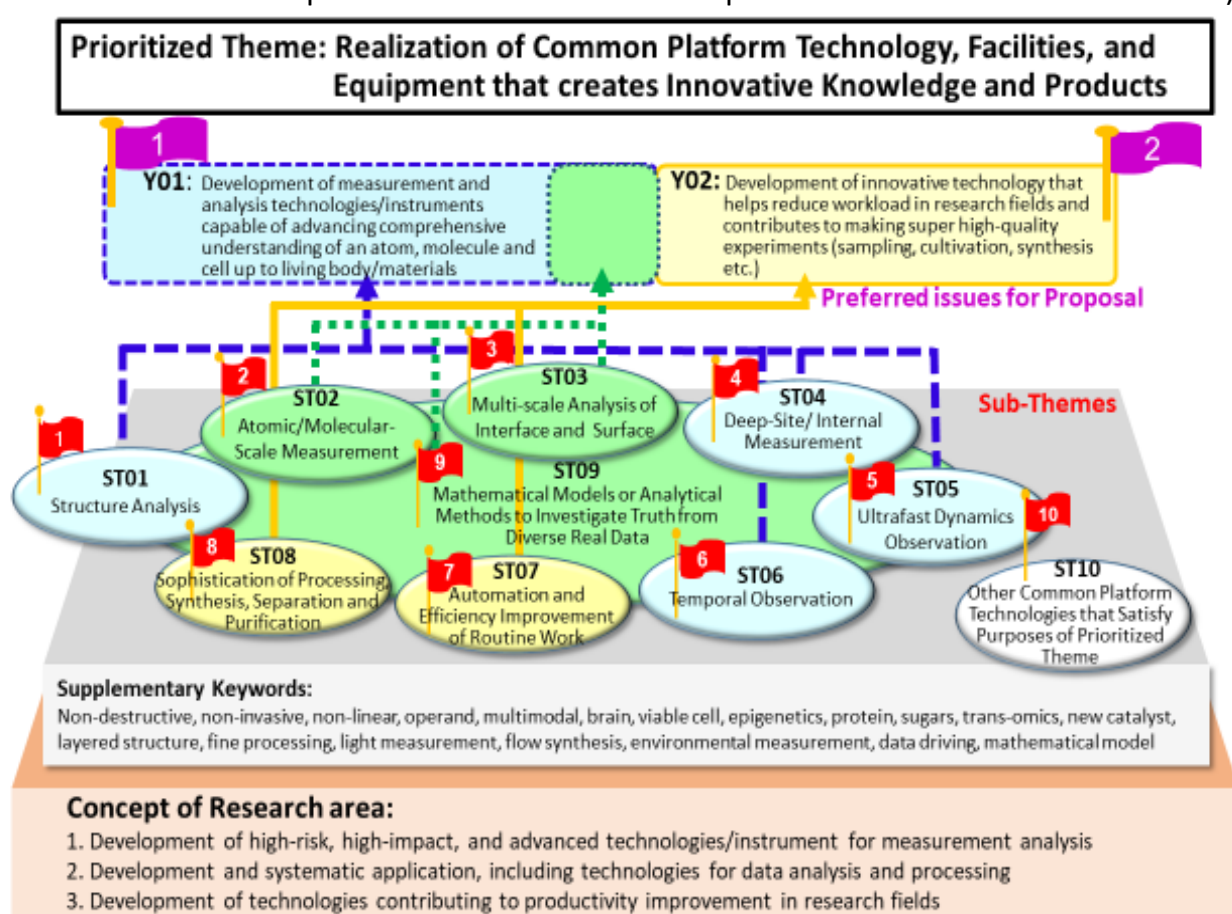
Prioritized Theme: Realization of Common Platform Technology, Facilities, and Equipment that creates Innovative Knowledge and Products

1

Y01: Development of measurement and analysis technologies/instruments capable of advancing comprehensive understanding of an atom, molecule and cell up to living body/materials

2

Y02: Development of innovative technology that helps reduce workload in research fields and contributes to making super high-quality experiments (sampling, cultivation, synthesis etc.)

Preferred issues for Proposal

Sub-Themes

1
ST01
Structure Analysis

2
ST02
Atomic/Molecular-Scale Measurement

3
ST03
Multi-scale Analysis of Interface and Surface

4
ST04
Deep-Site/ Internal Measurement

5
ST05
Ultrafast Dynamics Observation

6
ST06
Temporal Observation

7
ST07
Automation and Efficiency Improvement of Routine Work

8
ST08
Sophistication of Processing, Synthesis, Separation and Purification

9
ST09
Mathematical Models or Analytical Methods to Investigate Truth from Diverse Real Data

10
ST10
Other Common Platform Technologies that Satisfy Purposes of Prioritized Theme

Supplementary Keywords:
Non-destructive, non-invasive, non-linear, operand, multimodal, brain, viable cell, epigenetics, protein, sugars, trans-omics, new catalyst, layered structure, fine processing, light measurement, flow synthesis, environmental measurement, data driving, mathematical model

Concept of Research area:
1. Development of high-risk, high-impact, and advanced technologies/instrument for measurement analysis
2. Development and systematic application, including technologies for data analysis and processing
3. Development of technologies contributing to productivity improvement in research fields